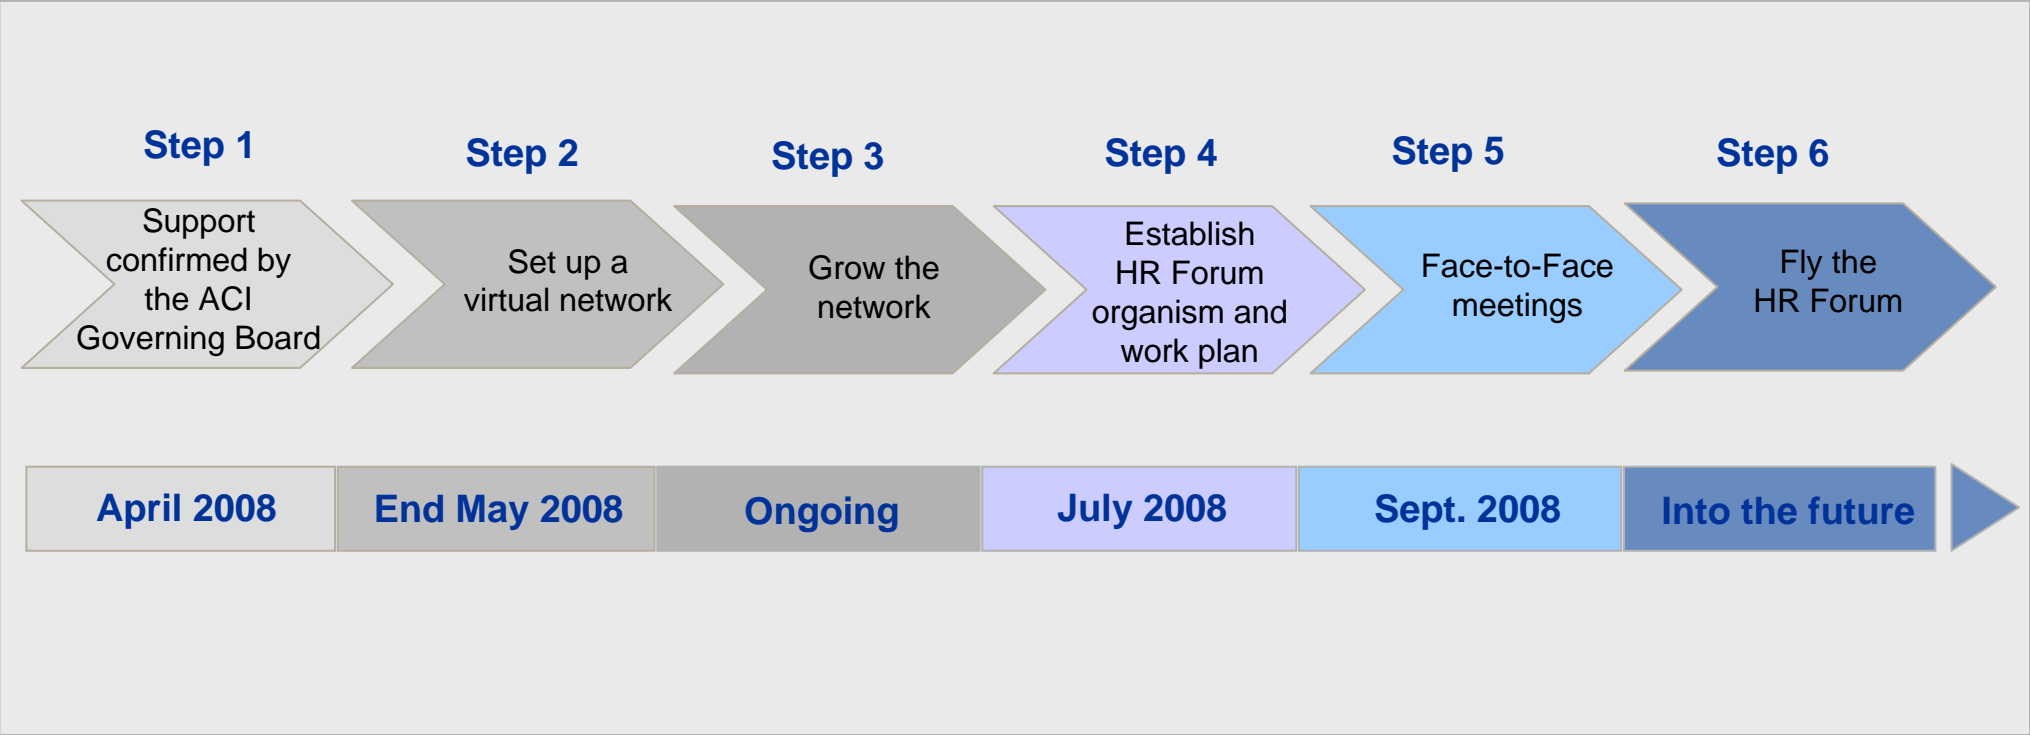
Step 1
Support confirmed by the ACI Governing Board

Step 2
Set up a virtual network

Step 3
Grow the network

Step 4
Establish HR Forum organism and work plan

Step 5
Face-to-Face meetings

Step 6
Fly the HR Forum

| April 2008 | End May 2008 | Ongoing | July 2008 | Sept. 2008 | Into the future |
|---|---|---|---|---|---|